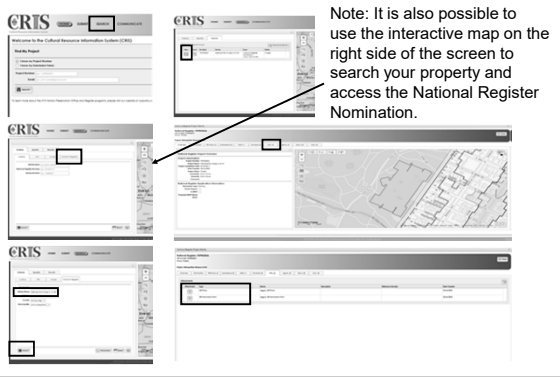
CRIS

Welcome to the Cultural Resource Information System (CRIS)

Find My Project

CRIS

Note: It is also possible to use the interactive map on the right side of the screen to search your property and access the National Register Nomination.

CRIS

CRIS